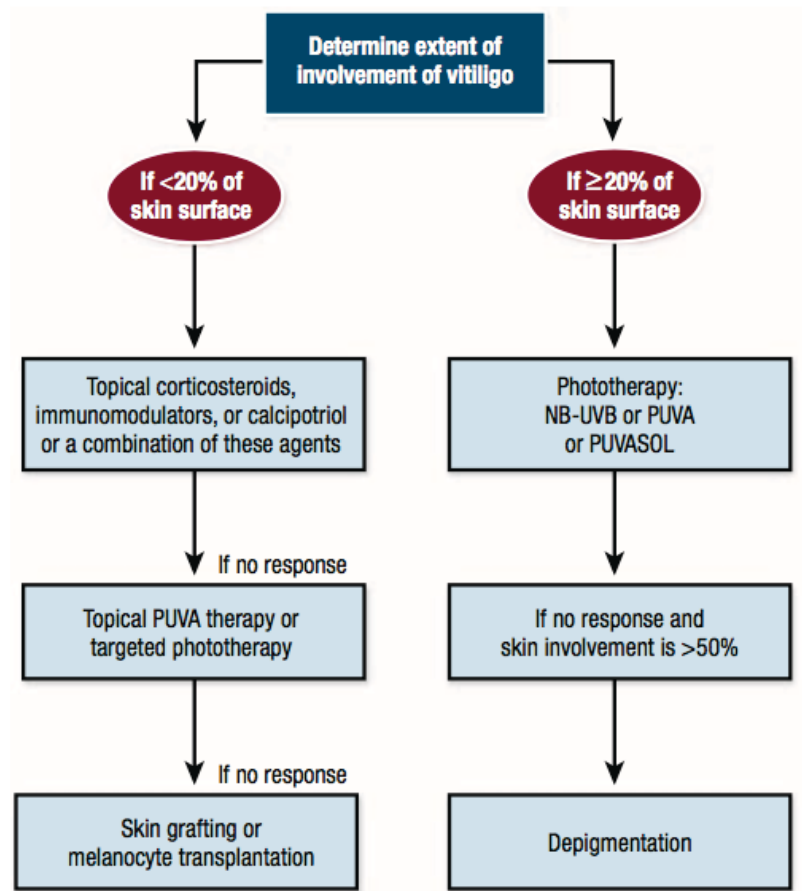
Determine extent of involvement of vitiligo

If <20% of skin surface

If ≥20% of skin surface

Topical corticosteroids, immunomodulators, or calcipotriol or a combination of these agents

Phototherapy: NB-UVB or PUVA or PUVASOL

If no response

Topical PUVA therapy or targeted phototherapy

If no response and skin involvement is >50%

If no response

Skin grafting or melanocyte transplantation

Depigmentation